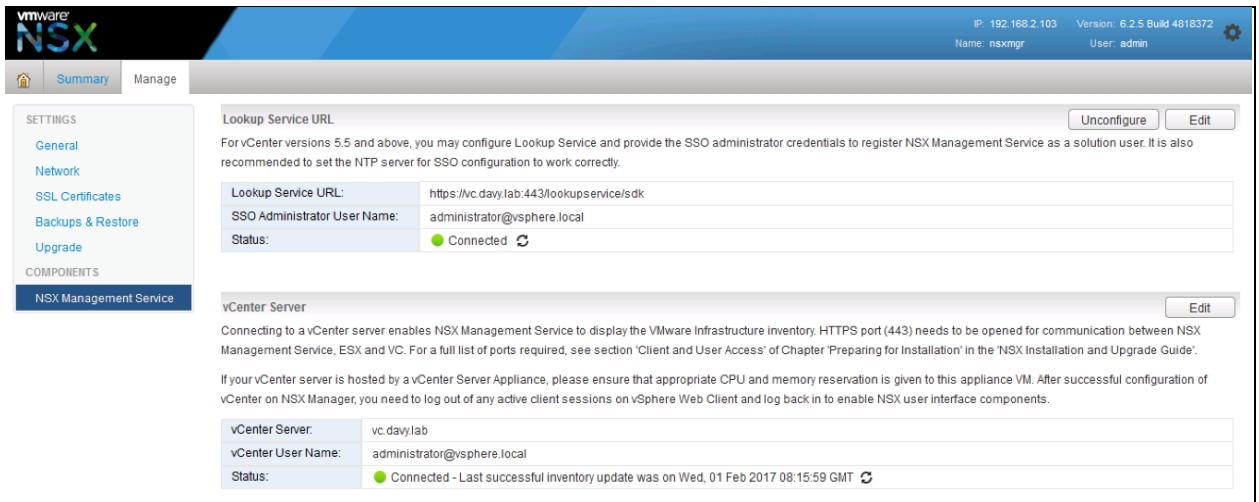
vmware NSX

IP: 192.168.2.103 Version: 6.2.5 Build 4818372
Name: nsxmgr User: admin

Summary Manage

SETTINGS
General
Network
SSL Certificates
Backups & Restore
Upgrade
COMPONENTS
NSX Management Service

Lookup Service URL
Unconfigure Edit
For vCenter versions 5.5 and above, you may configure Lookup Service and provide the SSO administrator credentials to register NSX Management Service as a solution user. It is also recommended to set the NTP server for SSO configuration to work correctly.

| Lookup Service URL: | https://vc.davy.lab:443/lookupservice/sdk |
|---|---|
| SSO Administrator User Name: | administrator@vsphere.local |
| Status: | Connected |

vCenter Server
Edit
Connecting to a vCenter server enables NSX Management Service to display the VMware Infrastructure inventory. HTTPS port (443) needs to be opened for communication between NSX Management Service, ESX and VC. For a full list of ports required, see section 'Client and User Access' of Chapter 'Preparing for Installation' in the 'NSX Installation and Upgrade Guide'.

If your vCenter server is hosted by a vCenter Server Appliance, please ensure that appropriate CPU and memory reservation is given to this appliance VM. After successful configuration of vCenter on NSX Manager, you need to log out of any active client sessions on vSphere Web Client and log back in to enable NSX user interface components.

| vCenter Server: | vc.davy.lab |
|---|---|
| vCenter User Name: | administrator@vsphere.local |
| Status: | Connected - Last successful inventory update was on Wed, 01 Feb 2017 08:15:59 GMT |